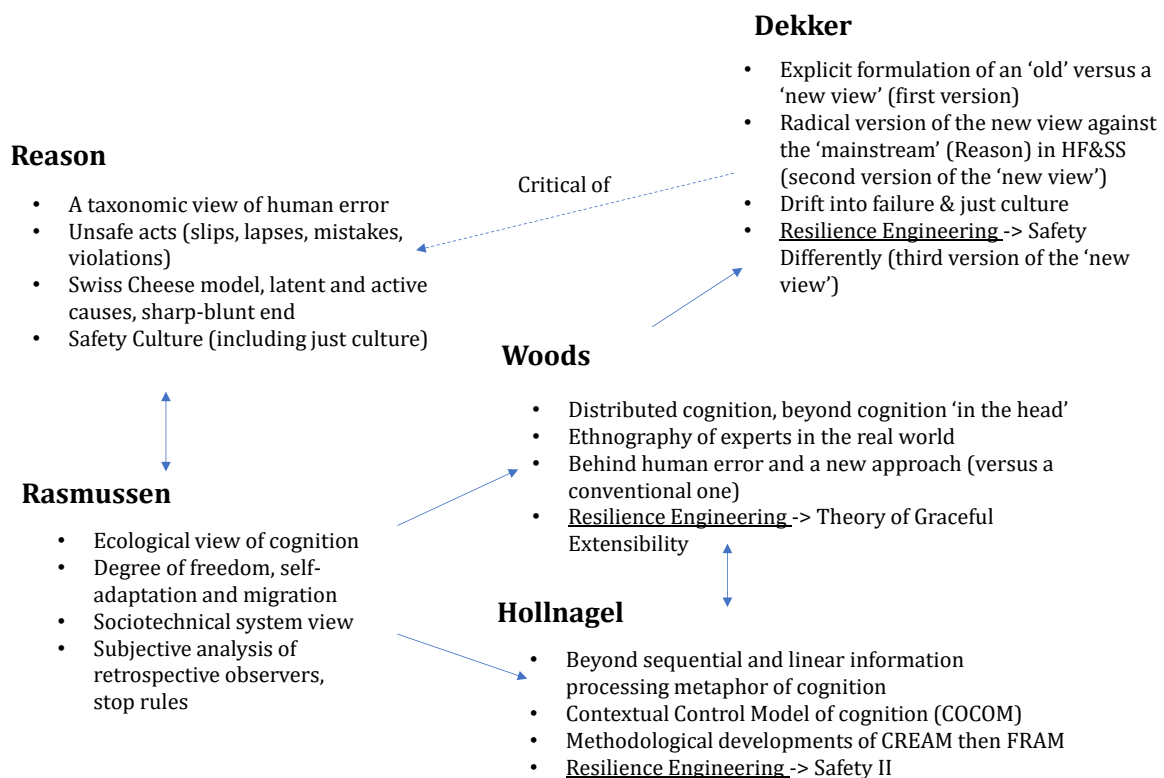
**Dekker**

- Explicit formulation of an 'old' versus a 'new view' (first version)
- Radical version of the new view against the 'mainstream' (Reason) in HF&SS (second version of the 'new view')
- Drift into failure & just culture
- Resilience Engineering -> Safety Differently (third version of the 'new view')

Critical of

**Reason**

- A taxonomic view of human error
- Unsafe acts (slips, lapses, mistakes, violations)
- Swiss Cheese model, latent and active causes, sharp-blunt end
- Safety Culture (including just culture)

**Woods**

- Distributed cognition, beyond cognition 'in the head'
- Ethnography of experts in the real world
- Behind human error and a new approach (versus a conventional one)
- Resilience Engineering -> Theory of Graceful Extensibility

**Rasmussen**

- Ecological view of cognition
- Degree of freedom, self-adaptation and migration
- Sociotechnical system view
- Subjective analysis of retrospective observers, stop rules

**Hollnagel**

- Beyond sequential and linear information processing metaphor of cognition
- Contextual Control Model of cognition (COCOM)
- Methodological developments of CREAM then FRAM
- Resilience Engineering -> Safety II